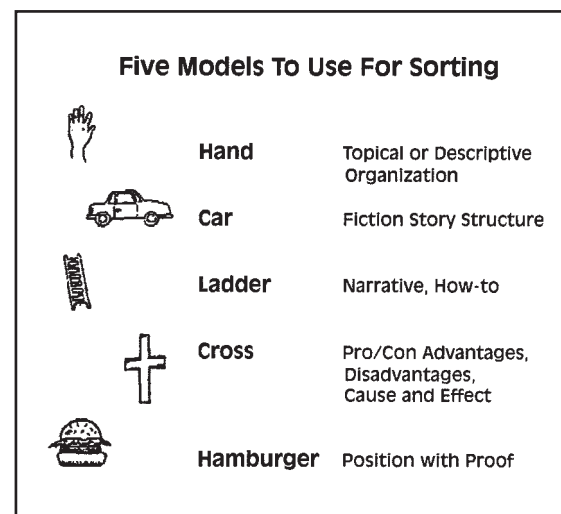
Five Models To Use For Sorting

| | |
|---|---|
| Hand | Topical or Descriptive Organization |
| Car | Fiction Story Structure |
| Ladder | Narrative, How-to |
| Cross | Pro/Con Advantages, Disadvantages, Cause and Effect |
| Hamburger | Position with Proof |